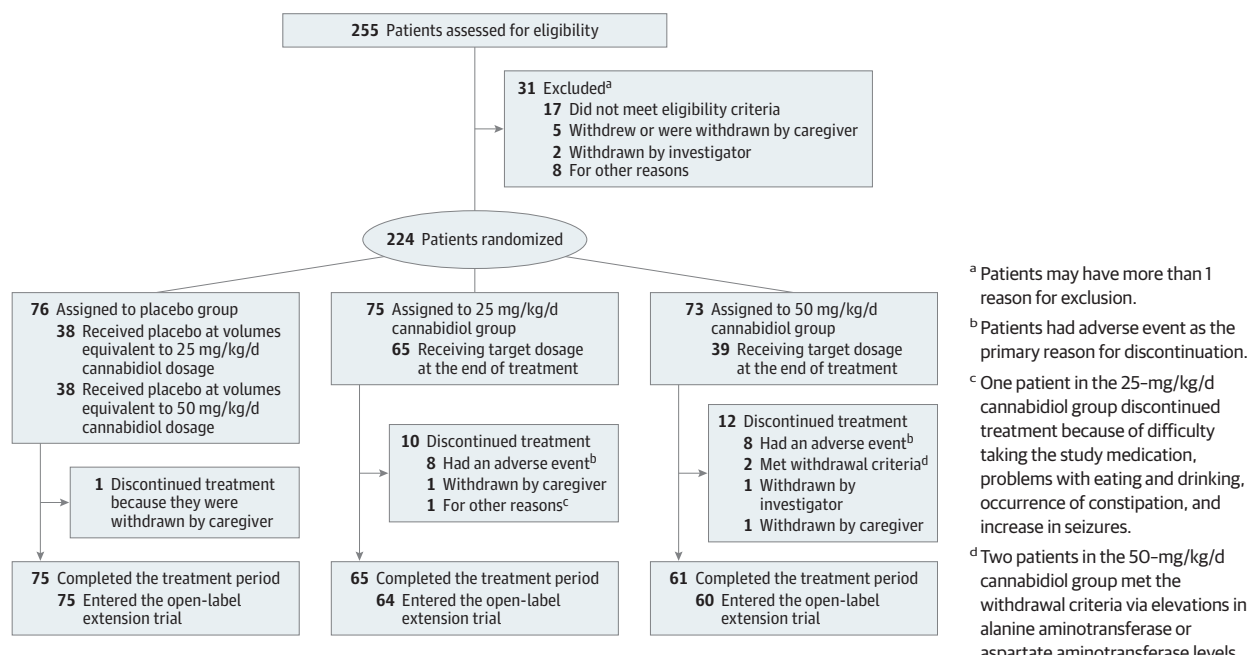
**255** Patients assessed for eligibility

**31** Excluded$^{a}$
**17** Did not meet eligibility criteria
**5** Withdrew or were withdrawn by caregiver
**2** Withdrawn by investigator
**8** For other reasons

**224** Patients randomized

**76** Assigned to placebo group
**38** Received placebo at volumes equivalent to 25 mg/kg/d cannabidiol dosage
**38** Received placebo at volumes equivalent to 50 mg/kg/d cannabidiol dosage

**1** Discontinued treatment because they were withdrawn by caregiver

**75** Completed the treatment period
**75** Entered the open-label extension trial

**75** Assigned to 25 mg/kg/d cannabidiol group
**65** Receiving target dosage at the end of treatment

**10** Discontinued treatment
**8** Had an adverse event$^{b}$
**1** Withdrawn by caregiver
**1** For other reasons$^{c}$

**65** Completed the treatment period
**64** Entered the open-label extension trial

**73** Assigned to 50 mg/kg/d cannabidiol group
**39** Receiving target dosage at the end of treatment

**12** Discontinued treatment
**8** Had an adverse event$^{b}$
**2** Met withdrawal criteria$^{d}$
**1** Withdrawn by investigator
**1** Withdrawn by caregiver

**61** Completed the treatment period
**60** Entered the open-label extension trial

$^{a}$ Patients may have more than 1 reason for exclusion.

$^{b}$ Patients had adverse event as the primary reason for discontinuation.

$^{c}$ One patient in the 25–mg/kg/d cannabidiol group discontinued treatment because of difficulty taking the study medication, problems with eating and drinking, occurrence of constipation, and increase in seizures.

$^{d}$ Two patients in the 50–mg/kg/d cannabidiol group met the withdrawal criteria via elevations in alanine aminotransferase or aspartate aminotransferase levels.